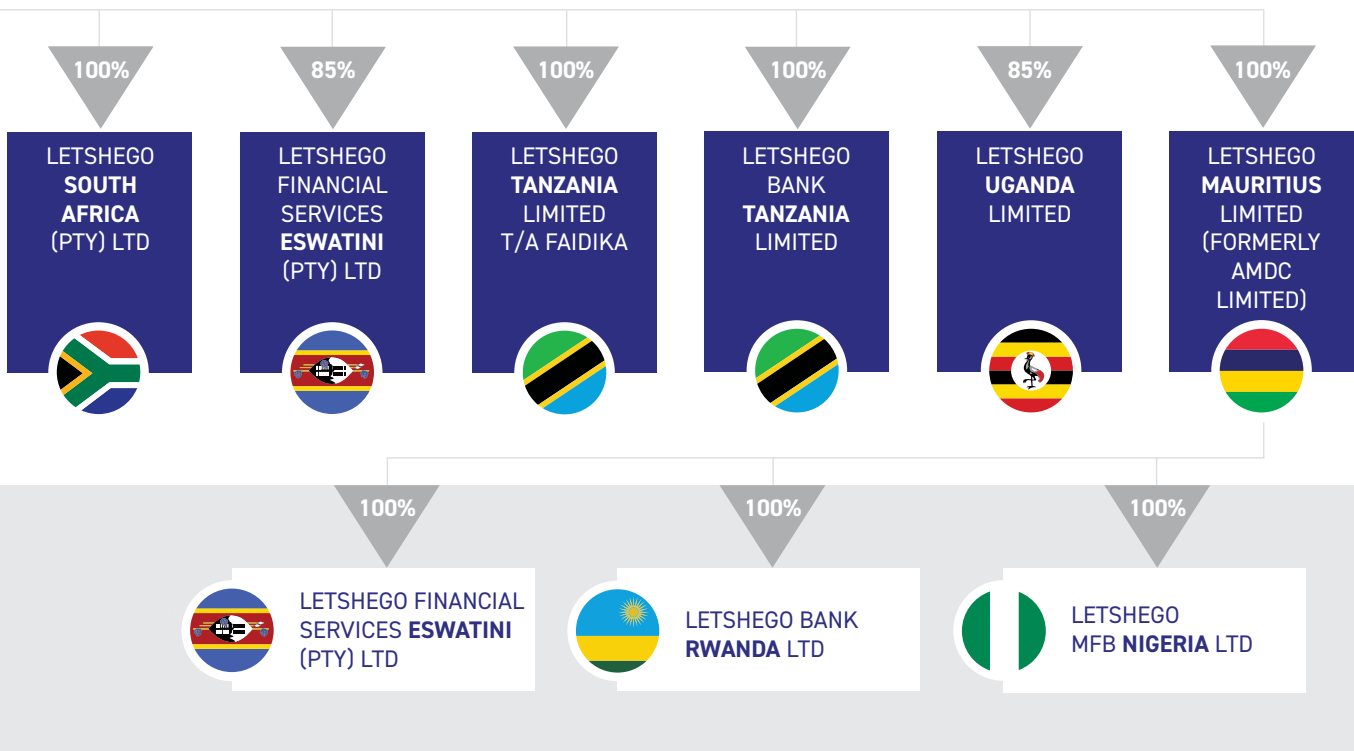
100%

LETSHEGO SOUTH AFRICA (PTY) LTD

85%

LETSHEGO FINANCIAL SERVICES ESWATINI (PTY) LTD

100%

LETSHEGO TANZANIA LIMITED T/A FAIDIKA

100%

LETSHEGO BANK TANZANIA LIMITED

85%

LETSHEGO UGANDA LIMITED

100%

LETSHEGO MAURITIUS LIMITED (FORMERLY AMDC LIMITED)

100%

LETSHEGO FINANCIAL SERVICES ESWATINI (PTY) LTD

100%

LETSHEGO BANK RWANDA LTD

100%

LETSHEGO MFB NIGERIA LTD